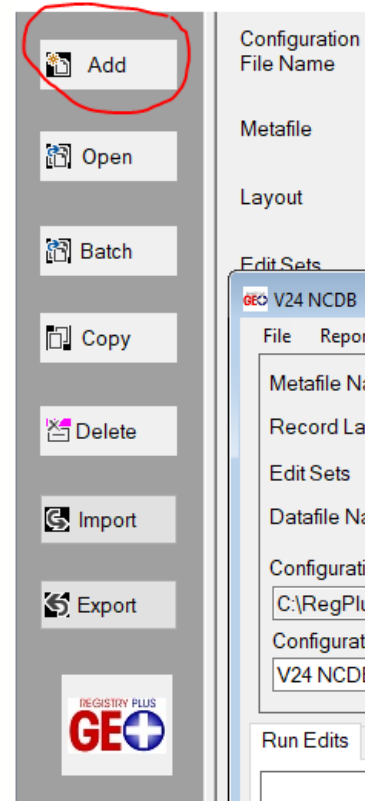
Add

Open

Batch

Copy

Delete

Import

Export

REGISTRY PLUS GEO

Configuration File Name

Metafile

Layout

Edit Sets

GEO V24 NCDB

File Repor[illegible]

Metafile Na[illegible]

Record La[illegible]

Edit Sets

Datafile Na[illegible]

Configurati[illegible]

C:\RegPlu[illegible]

Configurat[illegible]

V24 NCDI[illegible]

Run Edits